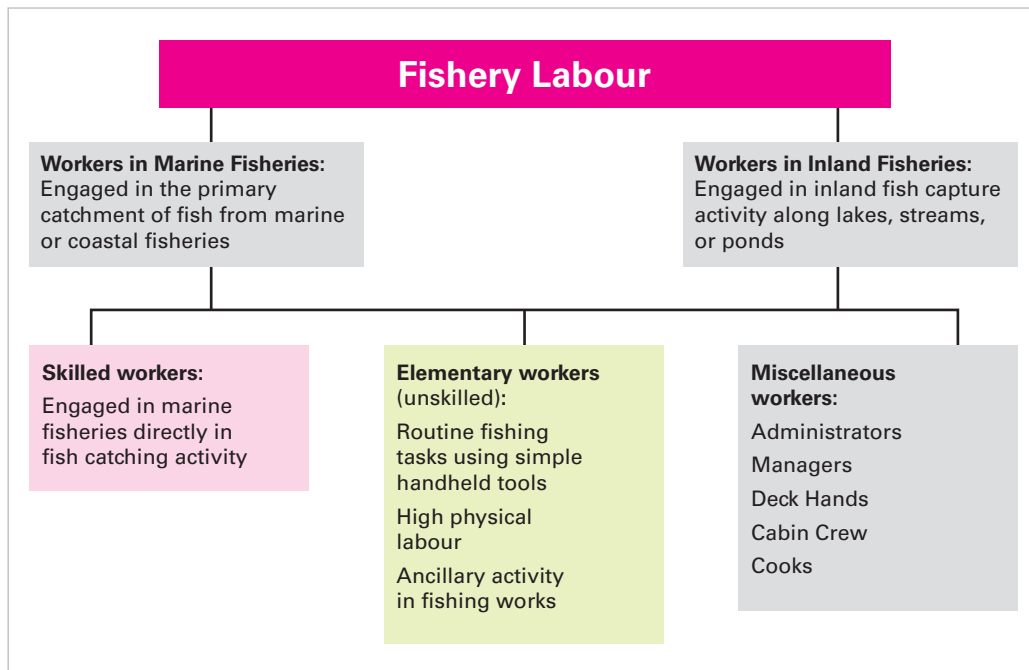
Fishery Labour

Workers in Marine Fisheries: Engaged in the primary catchment of fish from marine or coastal fisheries

Workers in Inland Fisheries: Engaged in inland fish capture activity along lakes, streams, or ponds

Skilled workers:

Engaged in marine fisheries directly in fish catching activity

Elementary workers (unskilled):

Routine fishing tasks using simple handheld tools

High physical labour

Ancillary activity in fishing works

Miscellaneous workers:

Administrators

Managers

Deck Hands

Cabin Crew

Cooks